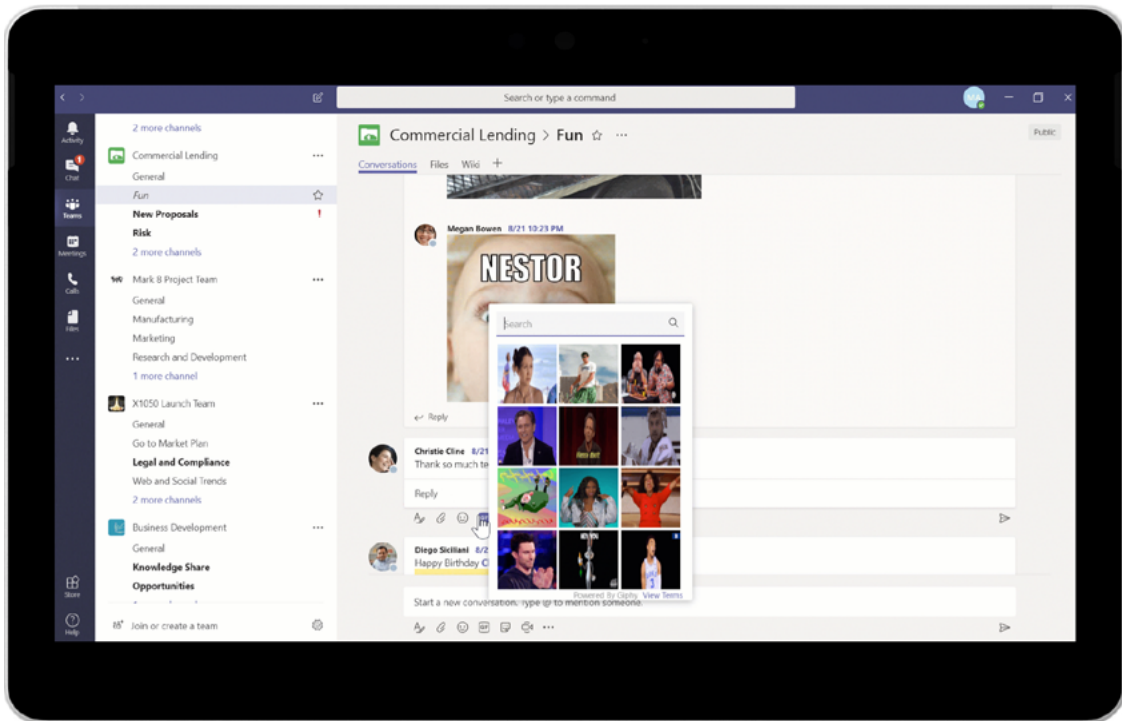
Search or type a command

Activity
Chat
Teams
Meetings
Calls
Files
...
Store
Help

2 more channels
Commercial Lending
General
Fun
New Proposals
Risk
2 more channels
Mark 8 Project Team
General
Manufacturing
Marketing
Research and Development
1 more channel
X1050 Launch Team
General
Go to Market Plan
Legal and Compliance
Web and Social Trends
2 more channels
Business Development
General
Knowledge Share
Opportunities
Join or create a team

Commercial Lending > Fun
Public
Conversations Files Wiki +

Megan Bowen 8/21 10:23 PM
NESTOR
Reply

Christie Cline 8/21
Thank so much te
Reply

Diego Siciliani 8/2
Happy Birthday C

Search
Powered By Giphy View Terms

Start a new conversation. Type @ to mention someone.